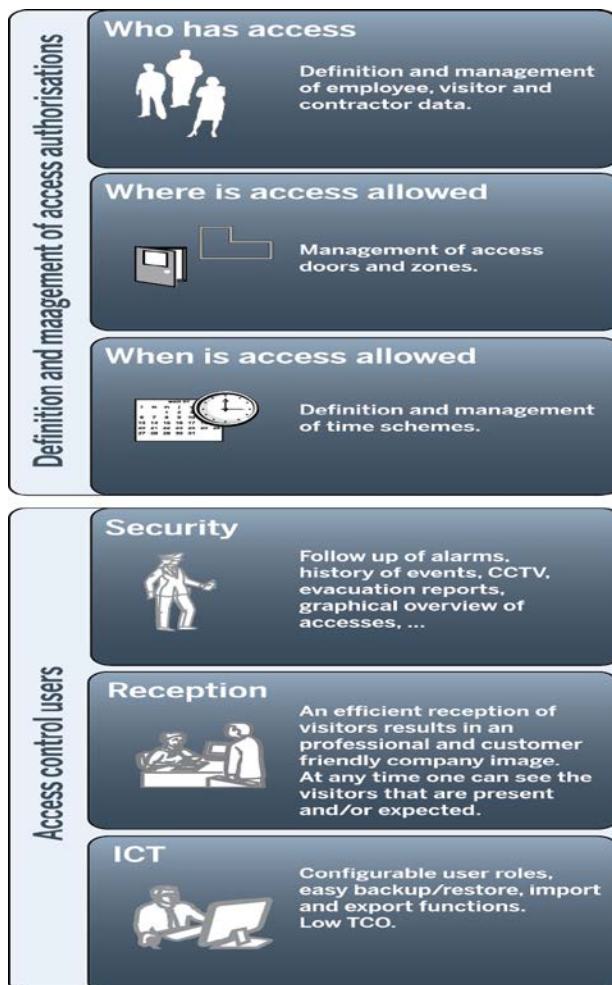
Definition and magement of access authorisations

Who has access

Definition and management of employee, visitor and contractor data.

Where is access allowed

Management of access doors and zones.

When is access allowed

Definition and management of time schemes.

Access control users

Security

Follow up of alarms, history of events, CCTV, evacuation reports, graphical overview of accesses, ...

Reception

An efficient reception of visitors results in an professional and customer friendly company image. At any time one can see the visitors that are present and/or expected.

ICT

Configurable user roles, easy backup/restore, import and export functions. Low TCO.